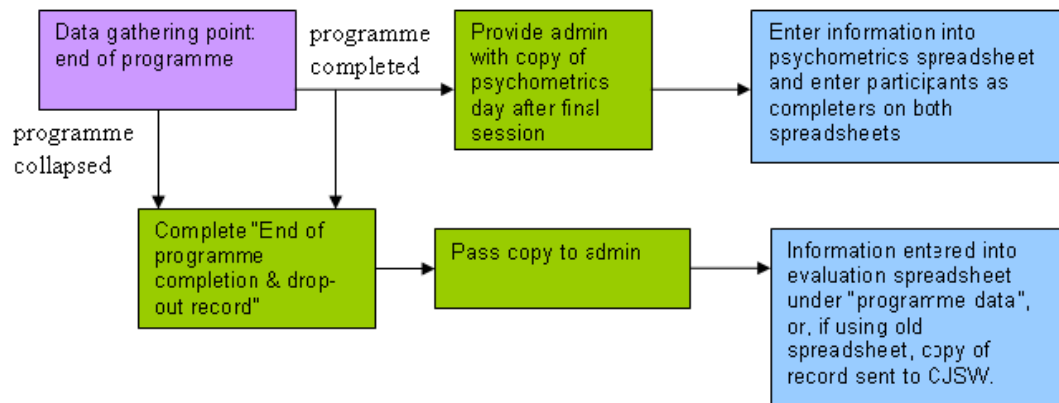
Data gathering point: end of programme

programme completed

Provide admin with copy of psychometrics day after final session

Enter information into psychometrics spreadsheet and enter participants as completers on both spreadsheets

programme collapsed

Complete "End of programme completion & drop-out record"

Pass copy to admin

Information entered into evaluation spreadsheet under "programme data", or, if using old spreadsheet, copy of record sent to CJSW.